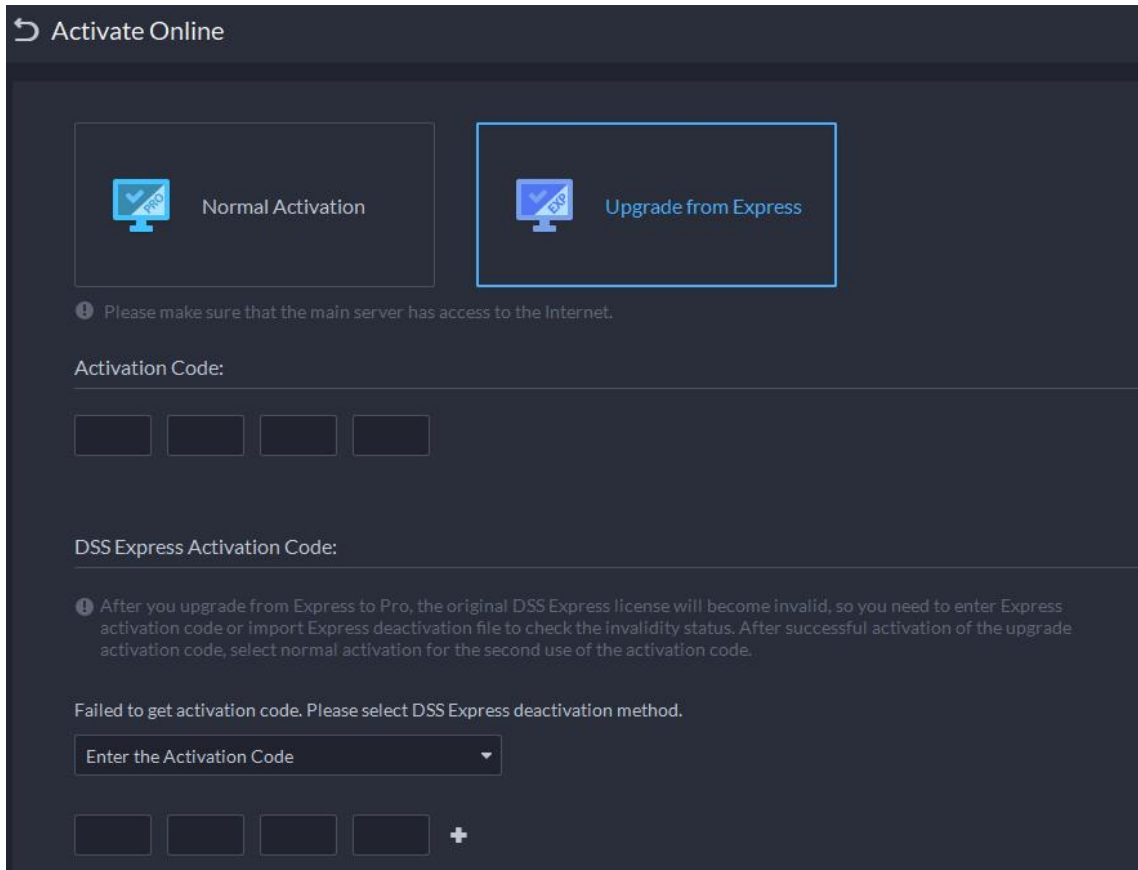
Activate Online

PRO

Normal Activation

EXP

Upgrade from Express

Please make sure that the main server has access to the Internet.

Activation Code:

DSS Express Activation Code:

After you upgrade from Express to Pro, the original DSS Express license will become invalid, so you need to enter Express activation code or import Express deactivation file to check the invalidity status. After successful activation of the upgrade activation code, select normal activation for the second use of the activation code.

Failed to get activation code. Please select DSS Express deactivation method.

Enter the Activation Code